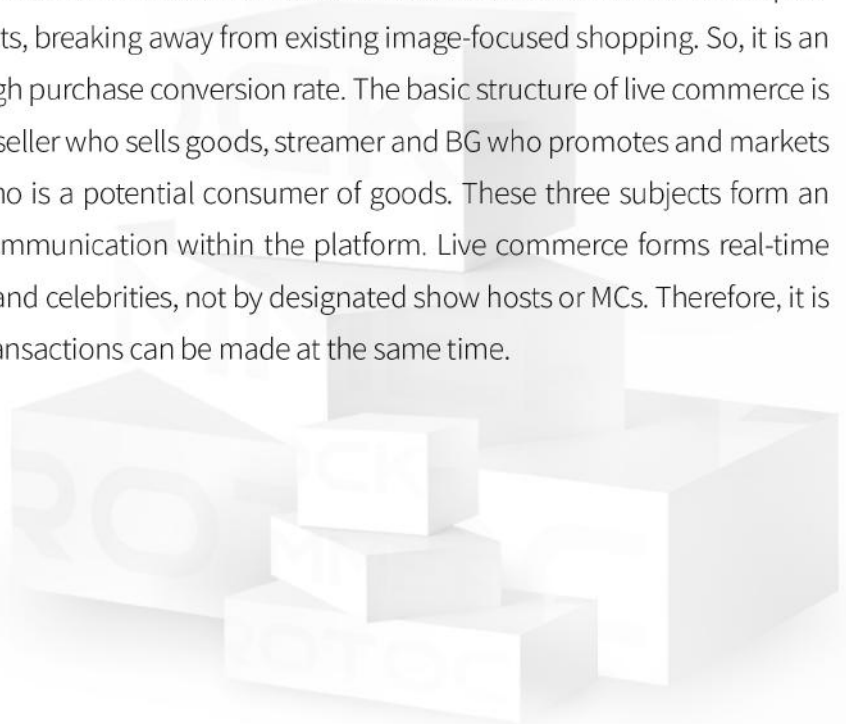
ts, breaking away from existing image-focused shopping. So, it is an gh purchase conversion rate. The basic structure of live commerce is seller who sells goods, streamer and BG who promotes and markets no is a potential consumer of goods. These three subjects form an mmunication within the platform. Live commerce forms real-time and celebrities, not by designated show hosts or MCs. Therefore, it is ansactions can be made at the same time.